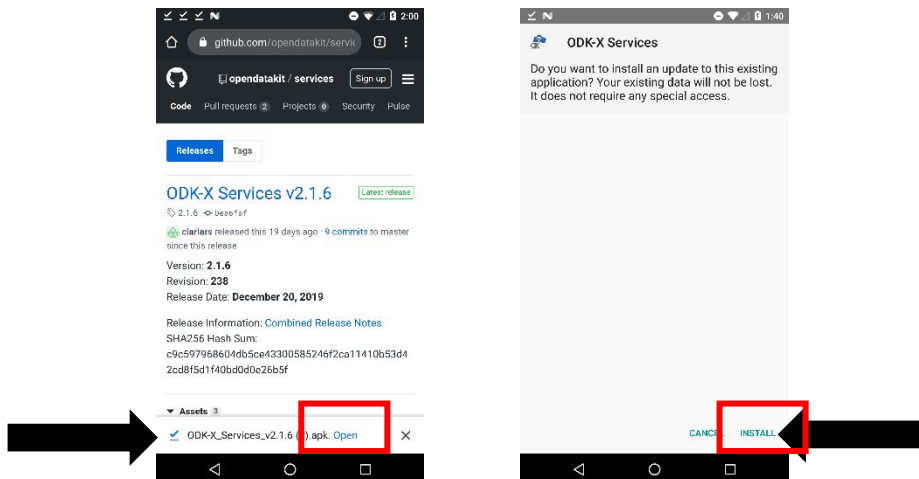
2:00

github.com/opendatakit/servic

2

opendatakit / services

Sign up

Code Pull requests 2 Projects 0 Security Pulse

Releases Tags

ODK-X Services v2.1.6

Latest release

2.1.6 0ea86fef

clarlars released this 19 days ago · 9 commits to master since this release

Version: 2.1.6
Revision: 238
Release Date: December 20, 2019

Release Information: Combined Release Notes
SHA256 Hash Sum:
c9c597968604db5ce43300585246f2ca11410b53d42cd8f5d1f40bd0d0e26b5f

Assets 3

ODK-X_Services_v2.1.6 ([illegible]).apk. Open

1:40

ODK-X Services

Do you want to install an update to this existing application? Your existing data will not be lost. It does not require any special access.

CANCEL INSTALL